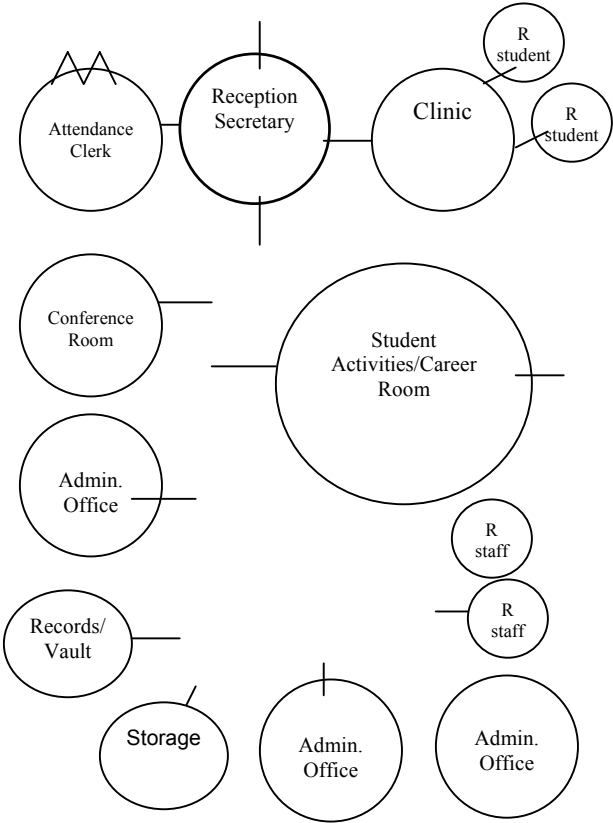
R student

Attendance Clerk

Reception Secretary

Clinic

R student

Conference Room

Student Activities/Career Room

Admin. Office

R staff

R staff

Records/ Vault

Storage

Admin. Office

Admin. Office